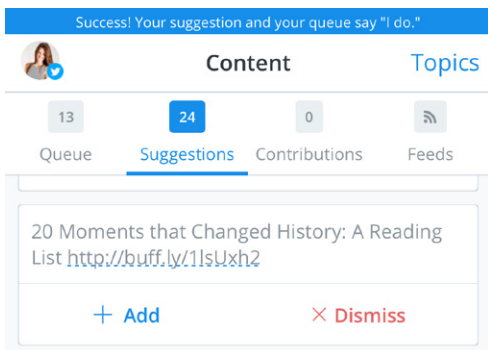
Success! Your suggestion and your queue say "I do."

Content

Topics

13
Queue

24
Suggestions

0
Contributions

Feeds

20 Moments that Changed History: A Reading List http://buff.ly/1lsUxh2

+ Add

× Dismiss